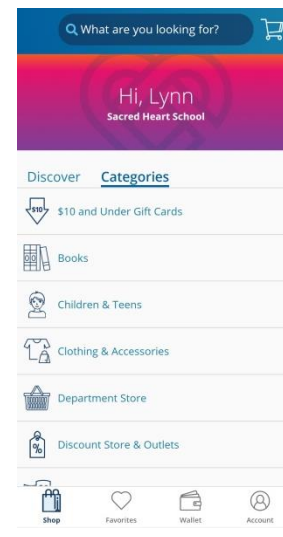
What are you looking for?

Hi, Lynn
Sacred Heart School

Discover Categories

$10 $10 and Under Gift Cards

Books

Children & Teens

Clothing & Accessories

Department Store

% Discount Store & Outlets

Shop Favorites Wallet Account